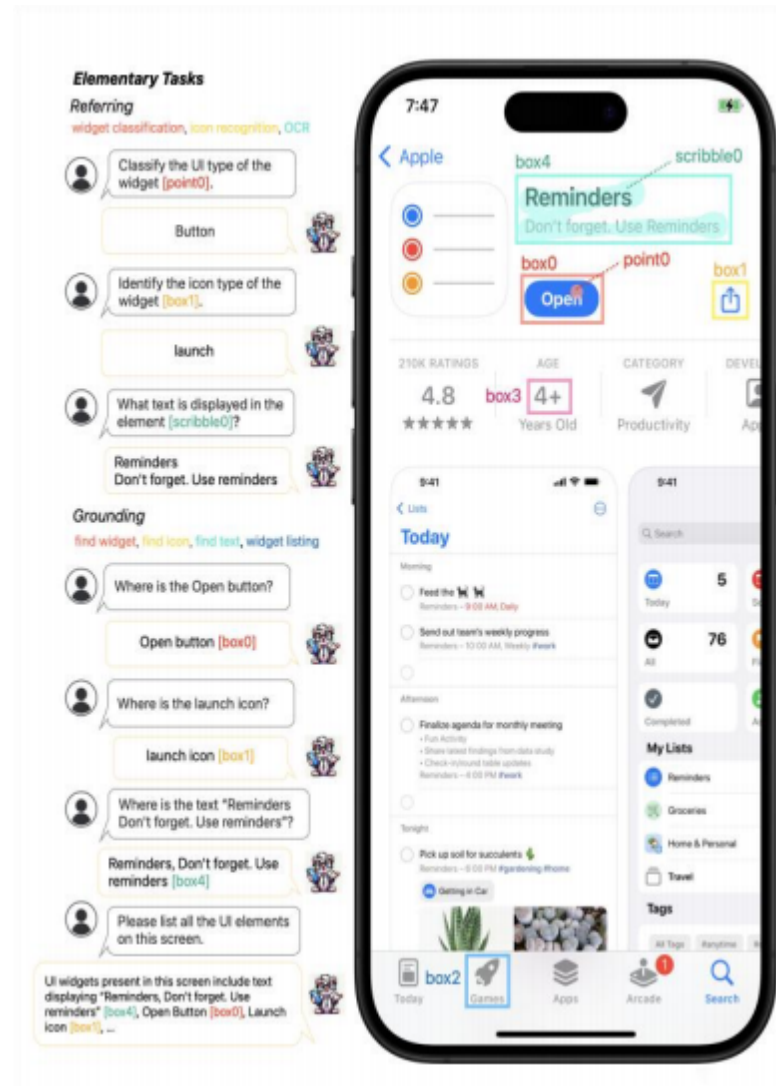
Elementary Tasks
Referring
widget classification, icon recognition, OCR

Classify the UI type of the widget [point0].

Button

Identify the icon type of the widget [box1].

launch

What text is displayed in the element [scribble0]?

Reminders
Don't forget. Use reminders

Grounding
find widget, find icon, find text, widget listing

Where is the Open button?

Open button [box0]

Where is the launch icon?

launch icon [box1]

Where is the text "Reminders Don't forget. Use reminders"?

Reminders, Don't forget. Use reminders [box4]

Please list all the UI elements on this screen.

UI widgets present in this screen include text displaying "Reminders, Don't forget. Use reminders" [box4], Open Button [box0], Launch icon [box1], ...

7:47
< Apple
box4
scribble0
Reminders
Don't forget. Use Reminders
box0
point0
box1
Open
210K RATINGS
4.8
★★★★★
AGE
box3 4+
Years Old
CATEGORY
Productivity
DEVE
Ap
9:41
< Lists
Today
Morning
Feed the
Reminders – 9:00 AM, Daily
Send out team's weekly progress
Reminders – 10:00 AM, Weekly #work
Afternoon
Finalize agenda for monthly meeting
• Fun Activity
• Share latest findings from data study
• Check-in/round table updates
Reminders – 4:00 PM #work
Tonight
Pick up soil for succulents
Reminders – 6:00 PM #gardening #home
Getting in Car
9:41
Q Search
5
Today
76
All
Completed
My Lists
Reminders
Groceries
Home & Personal
Travel
Tags
All Tags
#anytime
Today
box2
Games
Apps
1
Arcade
Search